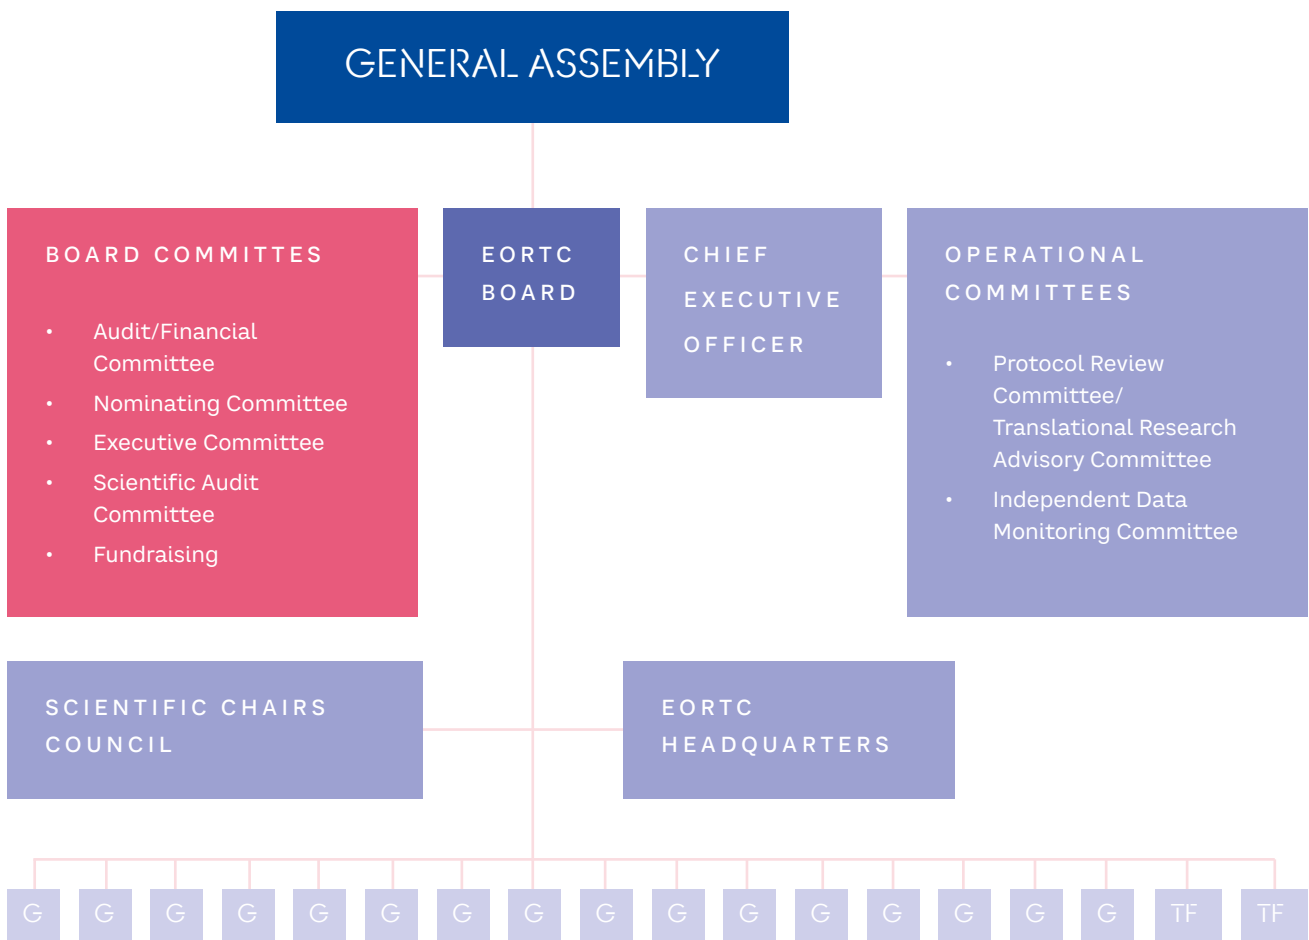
GENERAL ASSEMBLY

BOARD COMMITTES

- Audit/Financial Committee
- Nominating Committee
- Executive Committee
- Scientific Audit Committee
- Fundraising

EORTC BOARD

CHIEF EXECUTIVE OFFICER

OPERATIONAL COMMITTEES

- Protocol Review Committee/ Translational Research Advisory Committee
- Independent Data Monitoring Committee

SCIENTIFIC CHAIRS COUNCIL

EORTC HEADQUARTERS

G G G G G G G G G G G G G G G G TF TF